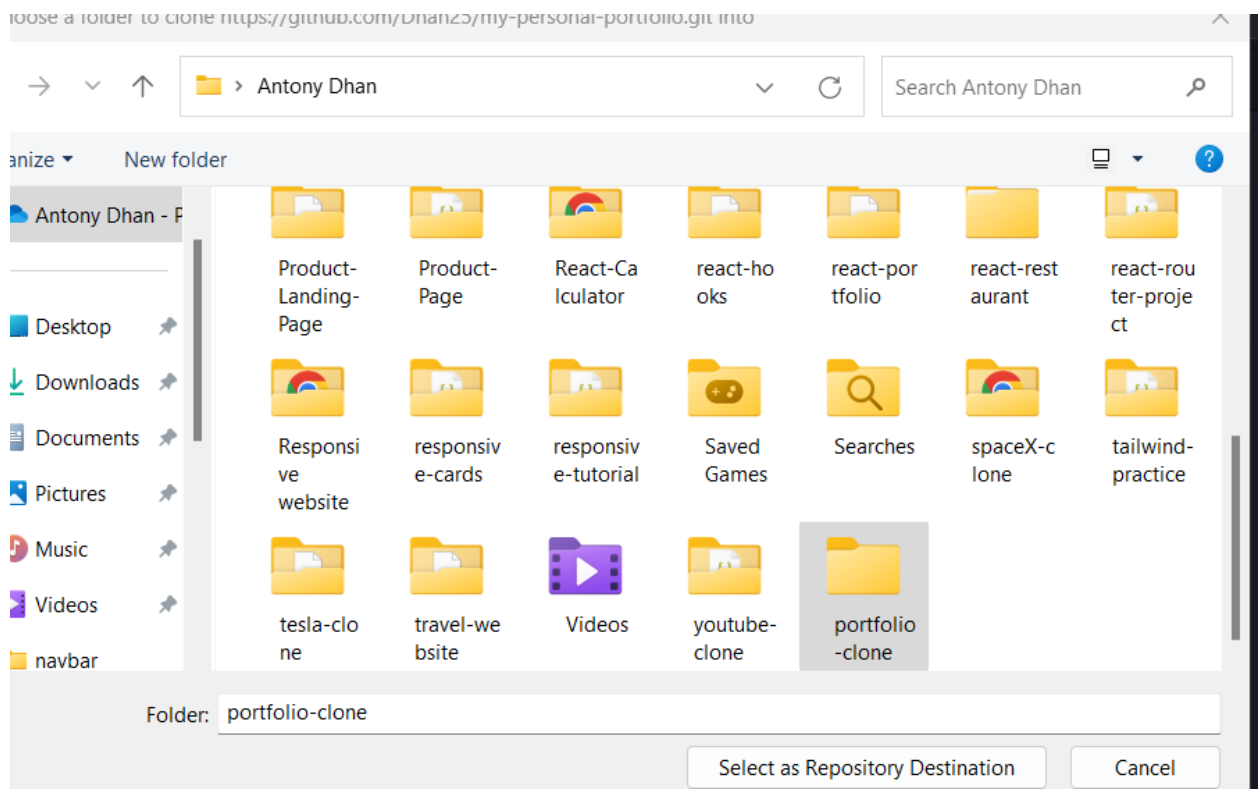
hoose a folder to clone https://github.com/Dhan25/my-personal-portfolio.git into

Antony Dhan

Search Antony Dhan

anize ▾

New folder

Antony Dhan - P

Desktop

Downloads

Documents

Pictures

Music

Videos

navbar

Product-Landing-Page

Product-Page

React-Calculator

react-hooks

react-portfolio

react-restaurant

react-router-project

Responsive website

responsive-cards

responsive-tutorial

Saved Games

Searches

spaceX-clone

tailwind-practice

tesla-clone

travel-website

Videos

youtube-clone

portfolio-clone

Folder: portfolio-clone

Select as Repository Destination

Cancel